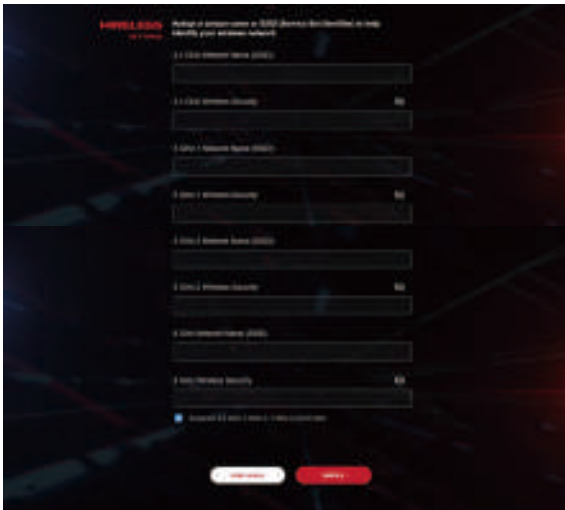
WIRELESS SETTINGS

Assign a unique name or SSID (Service Set Identifier) to help identify your wireless network.

2.4 GHz Network Name (SSID)

2.4 GHz Wireless Security

5 GHz-1 Network Name (SSID)

5 GHz-1 Wireless Security

5 GHz-2 Network Name (SSID)

5 GHz-2 Wireless Security

6 GHz Network Name (SSID)

6 GHz Wireless Security

Separate 2.4 GHz, 5 GHz-1, 5 GHz-2 and 6 GHz

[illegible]

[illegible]